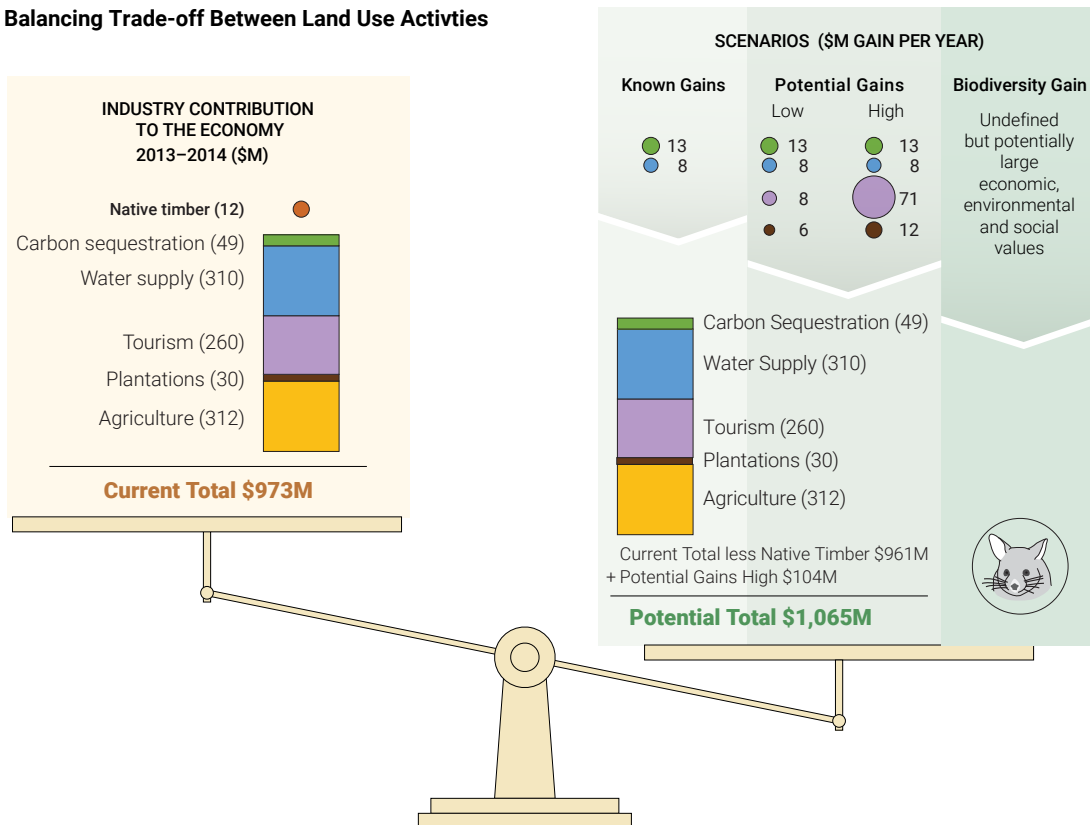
Balancing Trade-off Between Land Use Activties

INDUSTRY CONTRIBUTION TO THE ECONOMY 2013–2014 ($M)

Native timber (12)
Carbon sequestration (49)
Water supply (310)
Tourism (260)
Plantations (30)
Agriculture (312)

Current Total $973M

SCENARIOS ($M GAIN PER YEAR)

Known Gains
13
8

Potential Gains
Low
13
8
8
6

High
13
8
71
12

Biodiversity Gain
Undefined but potentially large economic, environmental and social values

Carbon Sequestration (49)
Water Supply (310)
Tourism (260)
Plantations (30)
Agriculture (312)

Current Total less Native Timber $961M
+ Potential Gains High $104M

Potential Total $1,065M